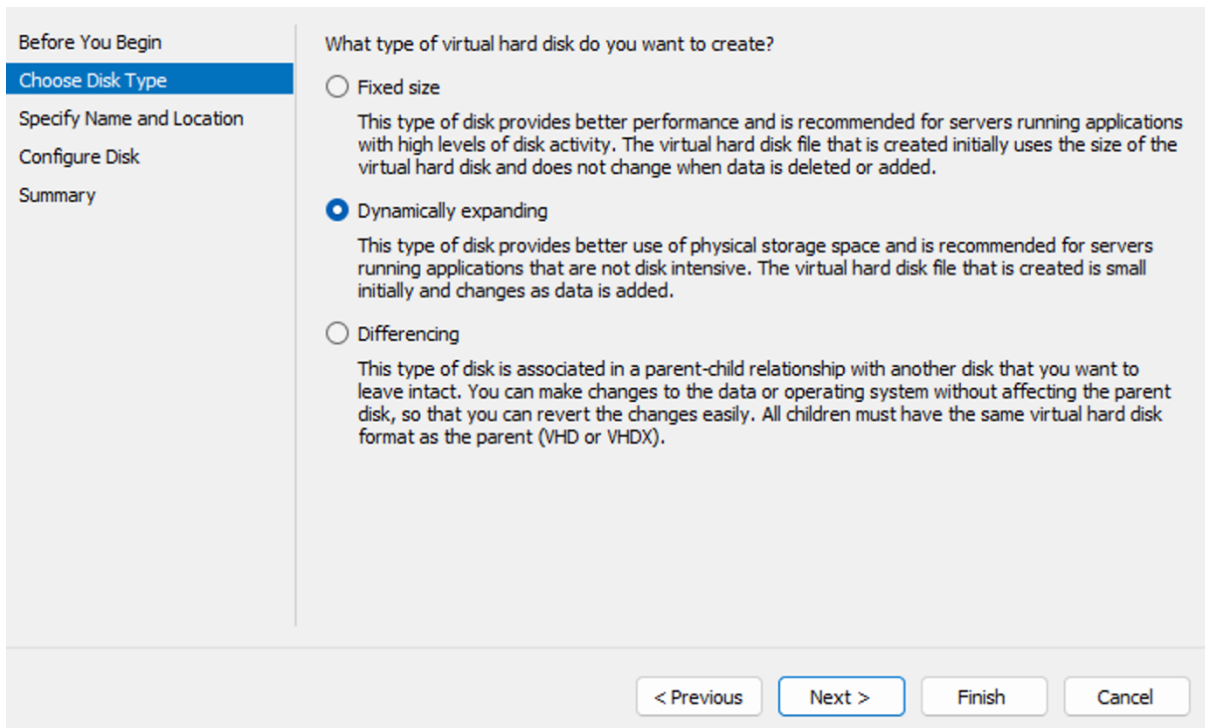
Before You Begin
Choose Disk Type
Specify Name and Location
Configure Disk
Summary

What type of virtual hard disk do you want to create?

Fixed size

This type of disk provides better performance and is recommended for servers running applications with high levels of disk activity. The virtual hard disk file that is created initially uses the size of the virtual hard disk and does not change when data is deleted or added.

Dynamically expanding

This type of disk provides better use of physical storage space and is recommended for servers running applications that are not disk intensive. The virtual hard disk file that is created is small initially and changes as data is added.

Differencing

This type of disk is associated in a parent-child relationship with another disk that you want to leave intact. You can make changes to the data or operating system without affecting the parent disk, so that you can revert the changes easily. All children must have the same virtual hard disk format as the parent (VHD or VHDX).

< Previous
Next >
Finish
Cancel